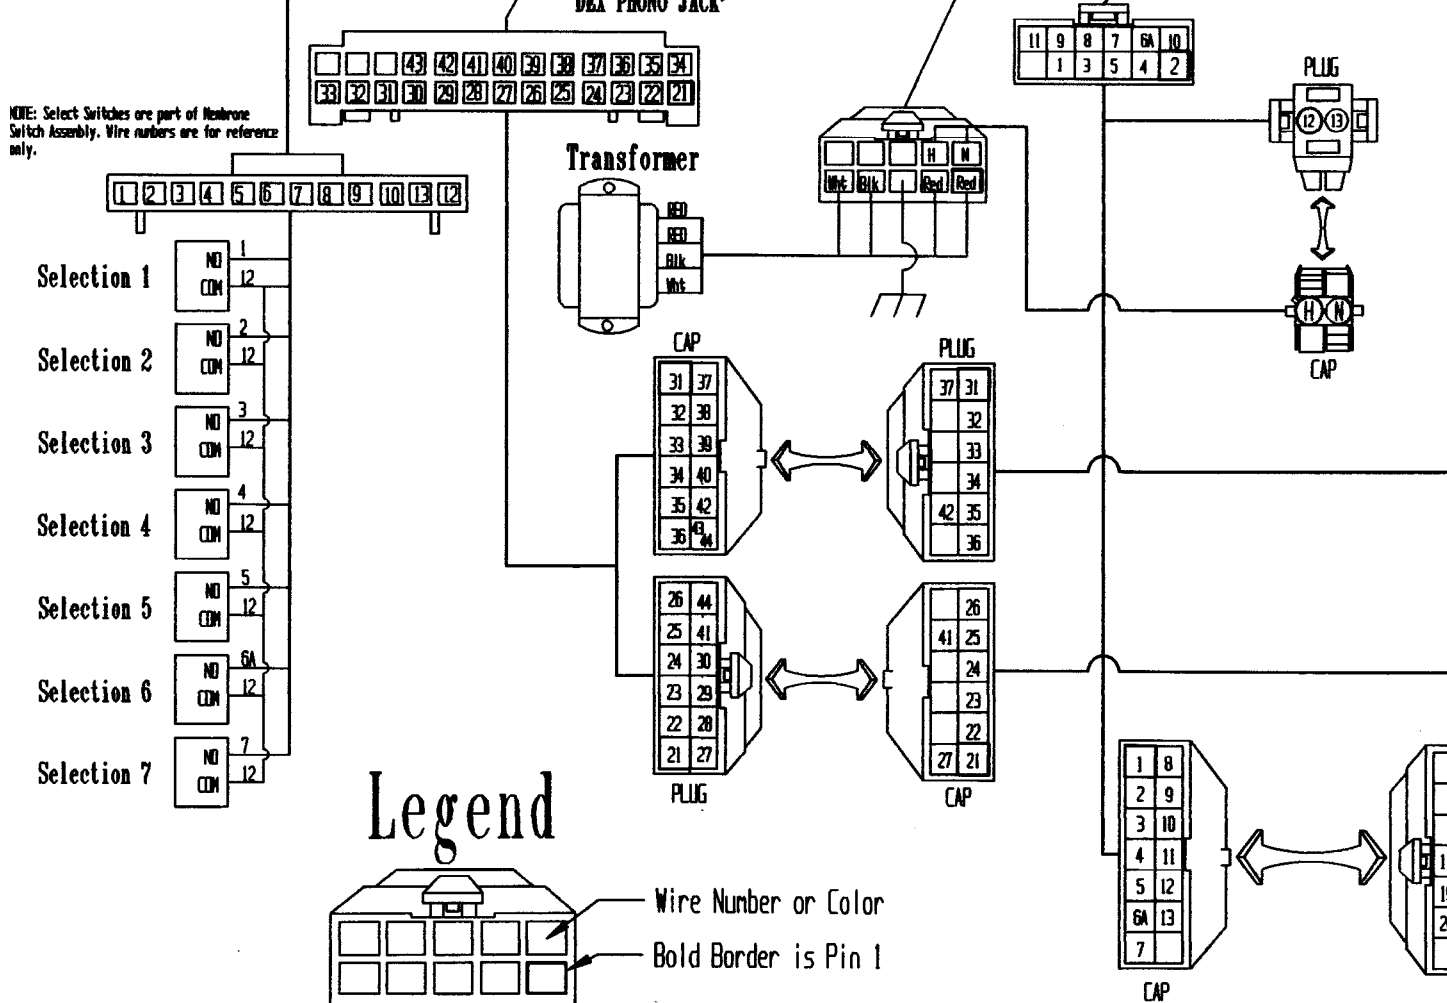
DEX PHONO JACK

43 42 41 40 39 38 37 36 35 34
33 32 31 30 29 28 27 26 25 24 23 22 21

NOTE: Select Switches are part of Membrane Switch Assembly. Wire numbers are for reference only.

1 2 3 4 5 6 7 8 9 10 13 12

Selection 1
NO
COM
1
12

Selection 2
NO
COM
2
12

Selection 3
NO
COM
3
12

Selection 4
NO
COM
4
12

Selection 5
NO
COM
5
12

Selection 6
NO
COM
6A
12

Selection 7
NO
COM
7
12

Transformer
RED
RED
Blk
Wht

H N
Wht Blk Red Red

11 9 8 7 6A 10
1 3 5 4 2

PLUG
12 13

H N
CAP

CAP
31 37
32 38
33 39
34 40
35 42
36 43 44

PLUG
37 31
32
33
34
42 35
36

26 44
25 41
24 30
23 29
22 28
21 27
PLUG

CAP
26
41 25
24
23
22
27 21

1 8
2 9
3 10
4 11
5 12
6A 13
7
CAP

Legend
Wire Number or Color
Bold Border is Pin 1